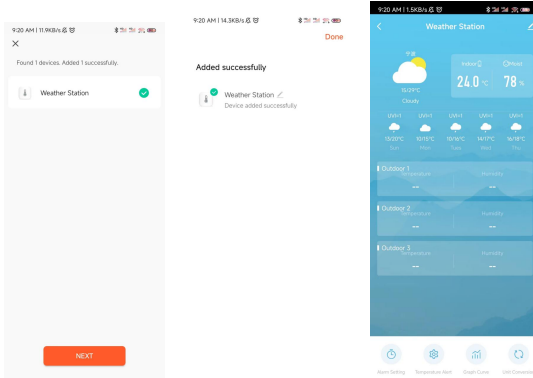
9:20 AM | 11.9KB/s

Found 1 devices. Added 1 successfully.

Weather Station

NEXT

9:20 AM | 14.3KB/s

Done

Added successfully

Weather Station

Device added successfully

9:20 AM | 1.5KB/s

Weather Station

宁波

15/29°C

Cloudy

Indoor

24.0 °C

78 %

UVI<1 UVI<1 UVI<1 UVI<1 UVI<1

15/29°C 10/15°C 10/16°C 14/17°C 16/18°C

Sun Mon Tues Wed Thu

Outdoor 1

Temperature Humidity

-- --

Outdoor 2

Temperature Humidity

-- --

Outdoor 3

Temperature Humidity

-- --

Alarm Setting Temperature Alert Graph Curve Unit Conversion